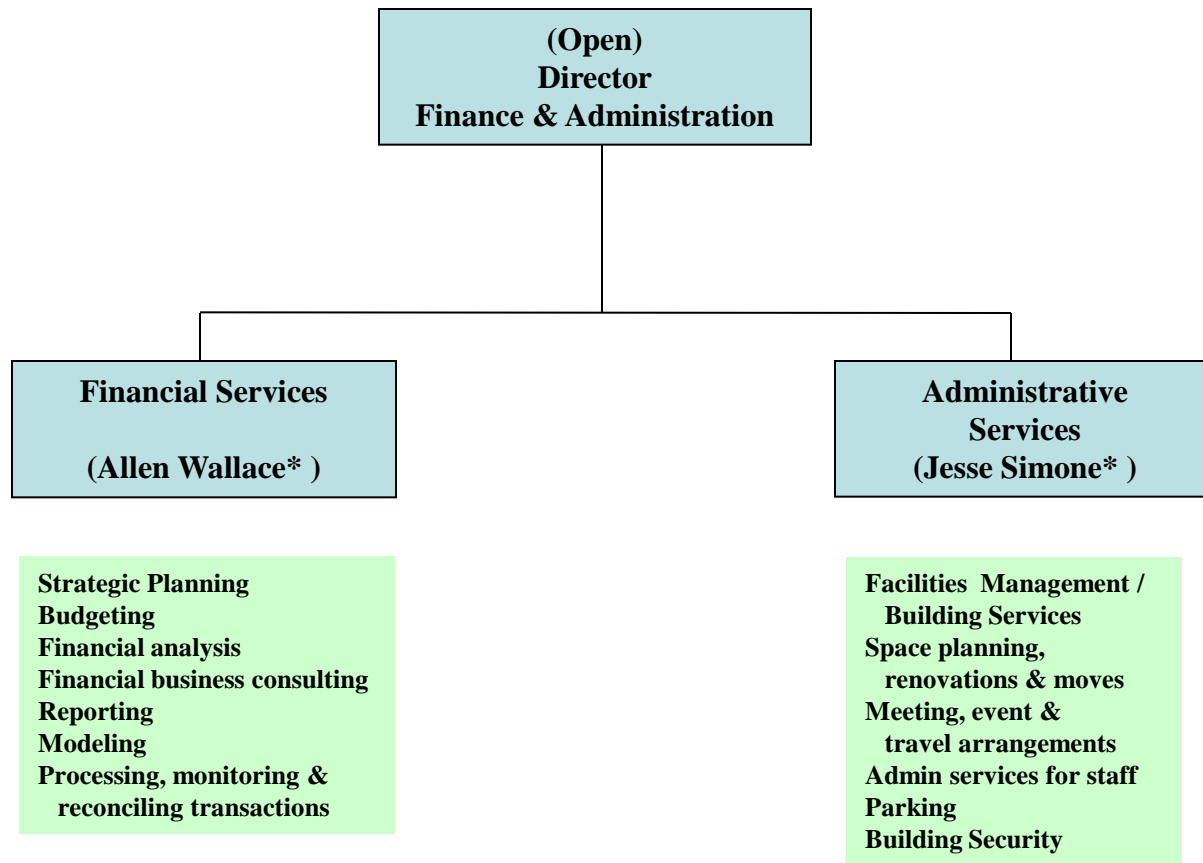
(Open)
Director
Finance & Administration

Financial Services

(Allen Wallace* )

Administrative Services
(Jesse Simone* )

Strategic Planning
Budgeting
Financial analysis
Financial business consulting
Reporting
Modeling
Processing, monitoring & reconciling transactions

Facilities Management / Building Services
Space planning, renovations & moves
Meeting, event & travel arrangements
Admin services for staff
Parking
Building Security